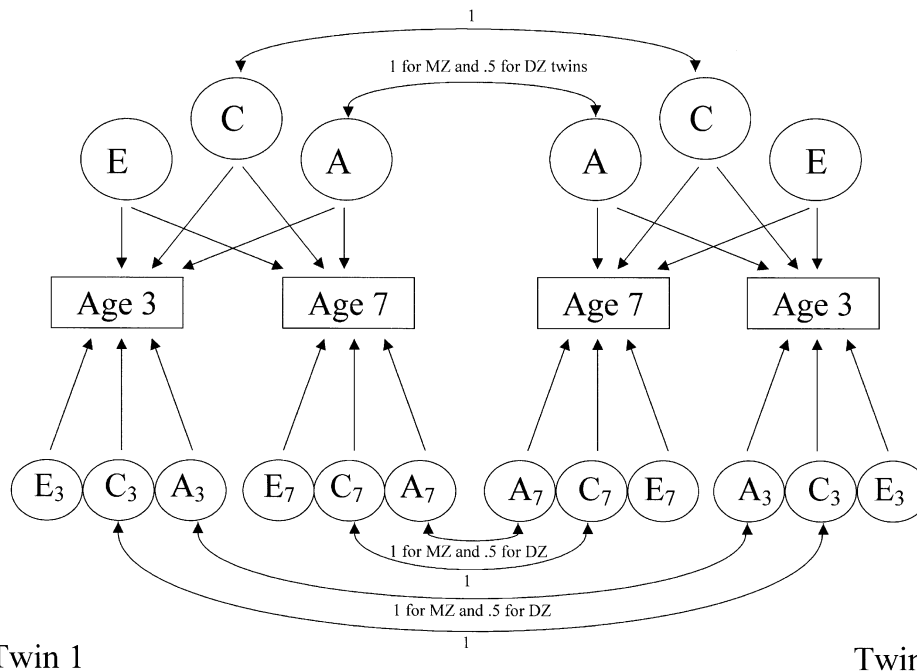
1

1 for MZ and .5 for DZ twins

C

C

E

A

A

E

Age 3

Age 7

Age 7

Age 3

$E_3$ $C_3$ $A_3$ $E_7$ $C_7$ $A_7$ $A_7$ $C_7$ $E_7$ $A_3$ $C_3$ $E_3$

1 for MZ and .5 for DZ

1

1 for MZ and .5 for DZ

1

Twin 1

Twin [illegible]